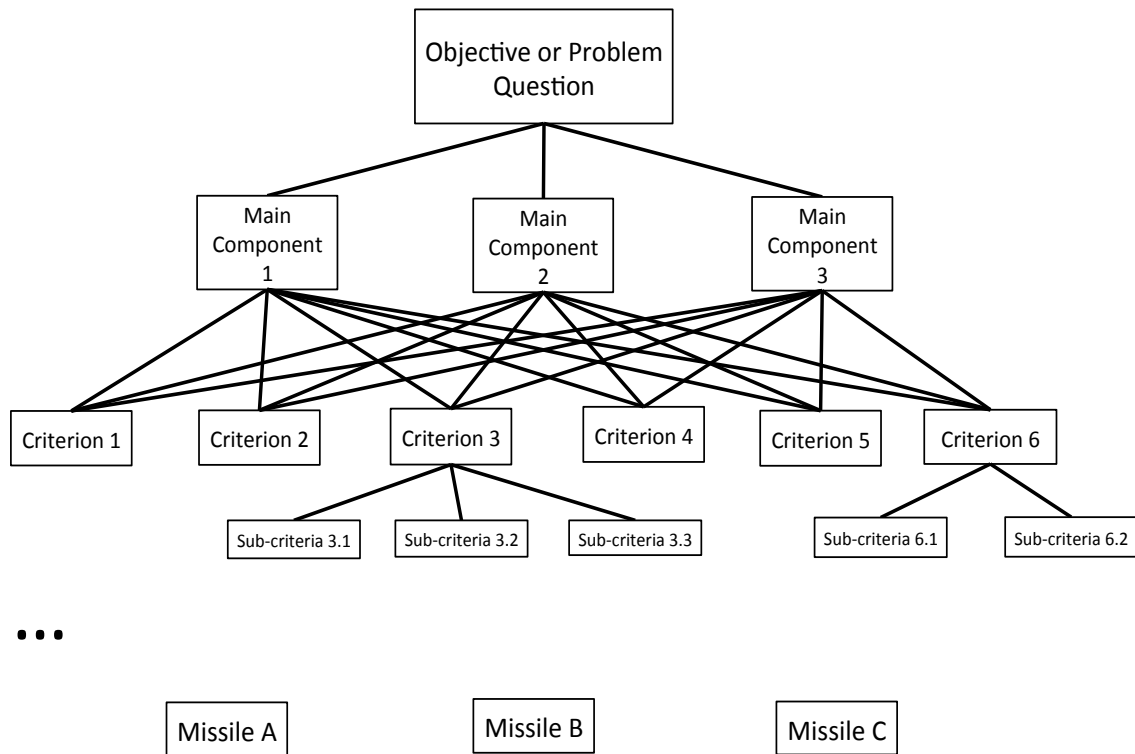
Objective or Problem Question

Main Component 1

Main Component 2

Main Component 3

Criterion 1

Criterion 2

Criterion 3

Criterion 4

Criterion 5

Criterion 6

Sub-criteria 3.1

Sub-criteria 3.2

Sub-criteria 3.3

Sub-criteria 6.1

Sub-criteria 6.2

...

Missile A

Missile B

Missile C